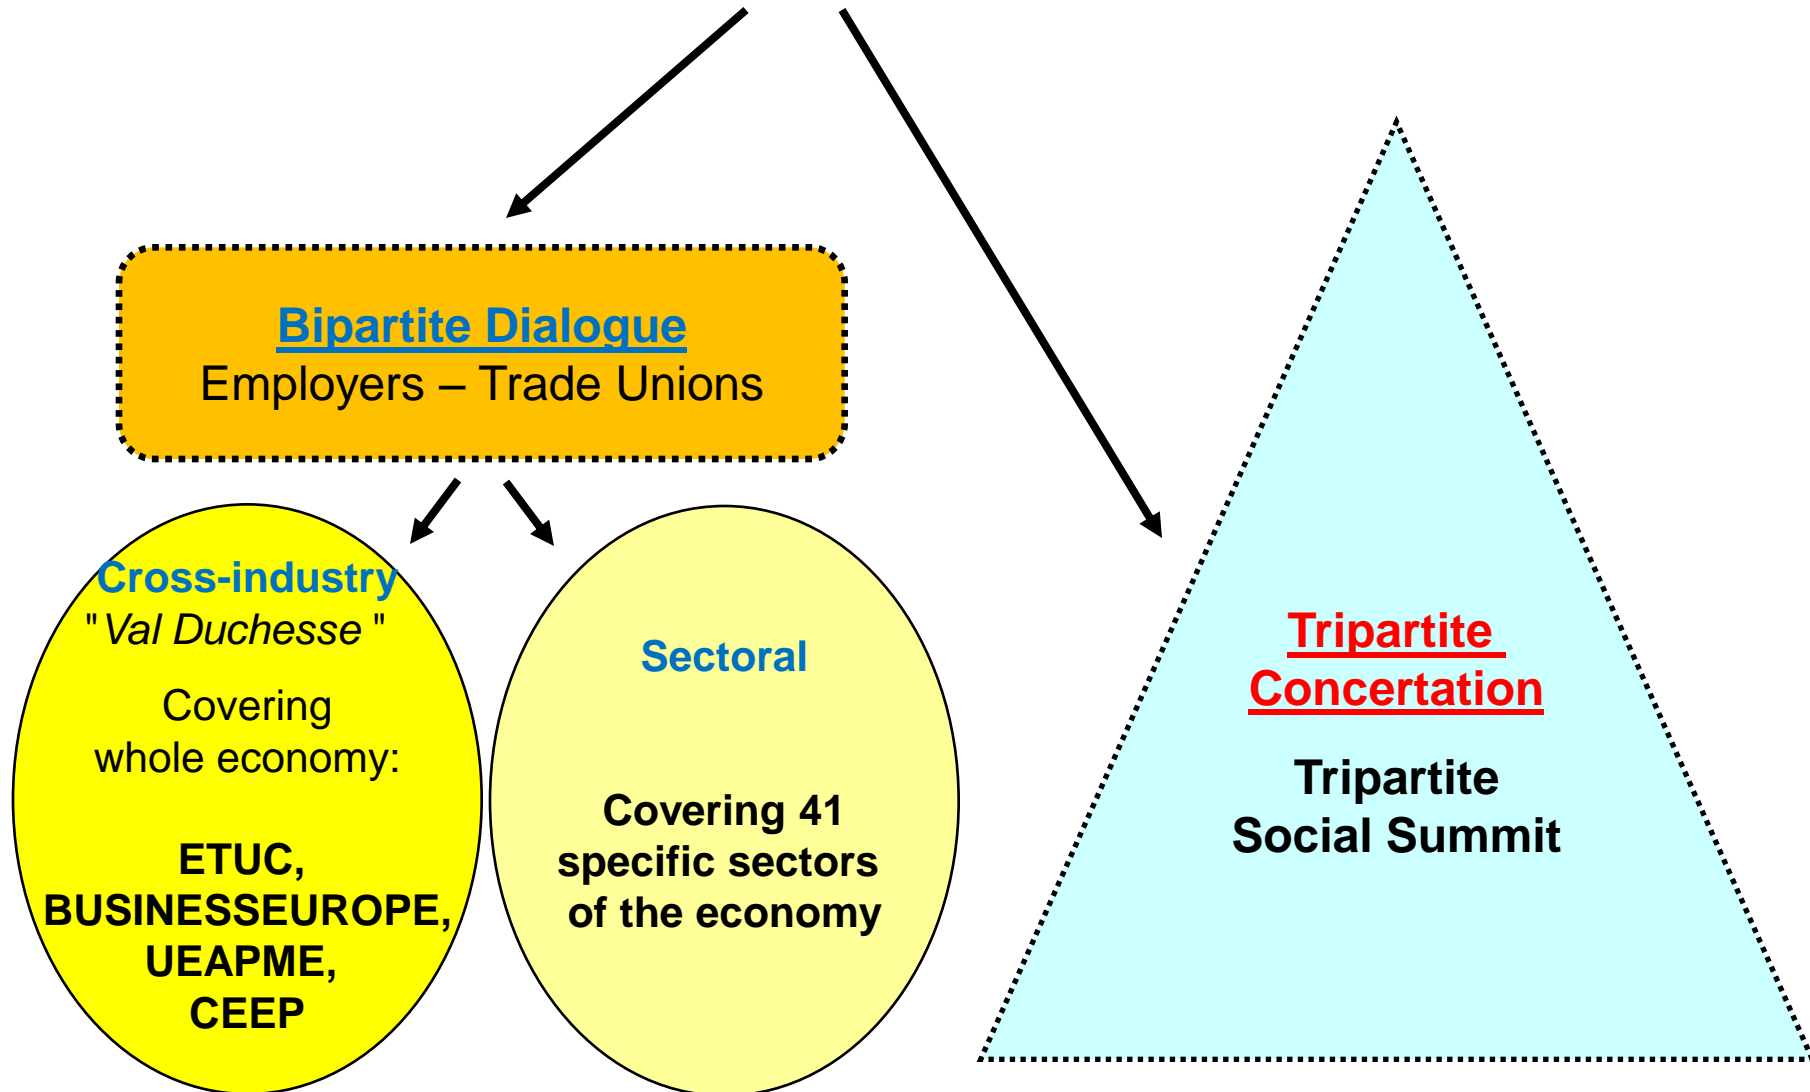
Bipartite Dialogue
Employers – Trade Unions

Cross-industry
"Val Duchesse"

Covering whole economy:

ETUC, BUSINESSEUROPE, UEAPME, CEEP

Sectoral

Covering 41 specific sectors of the economy

Tripartite Concertation

Tripartite Social Summit